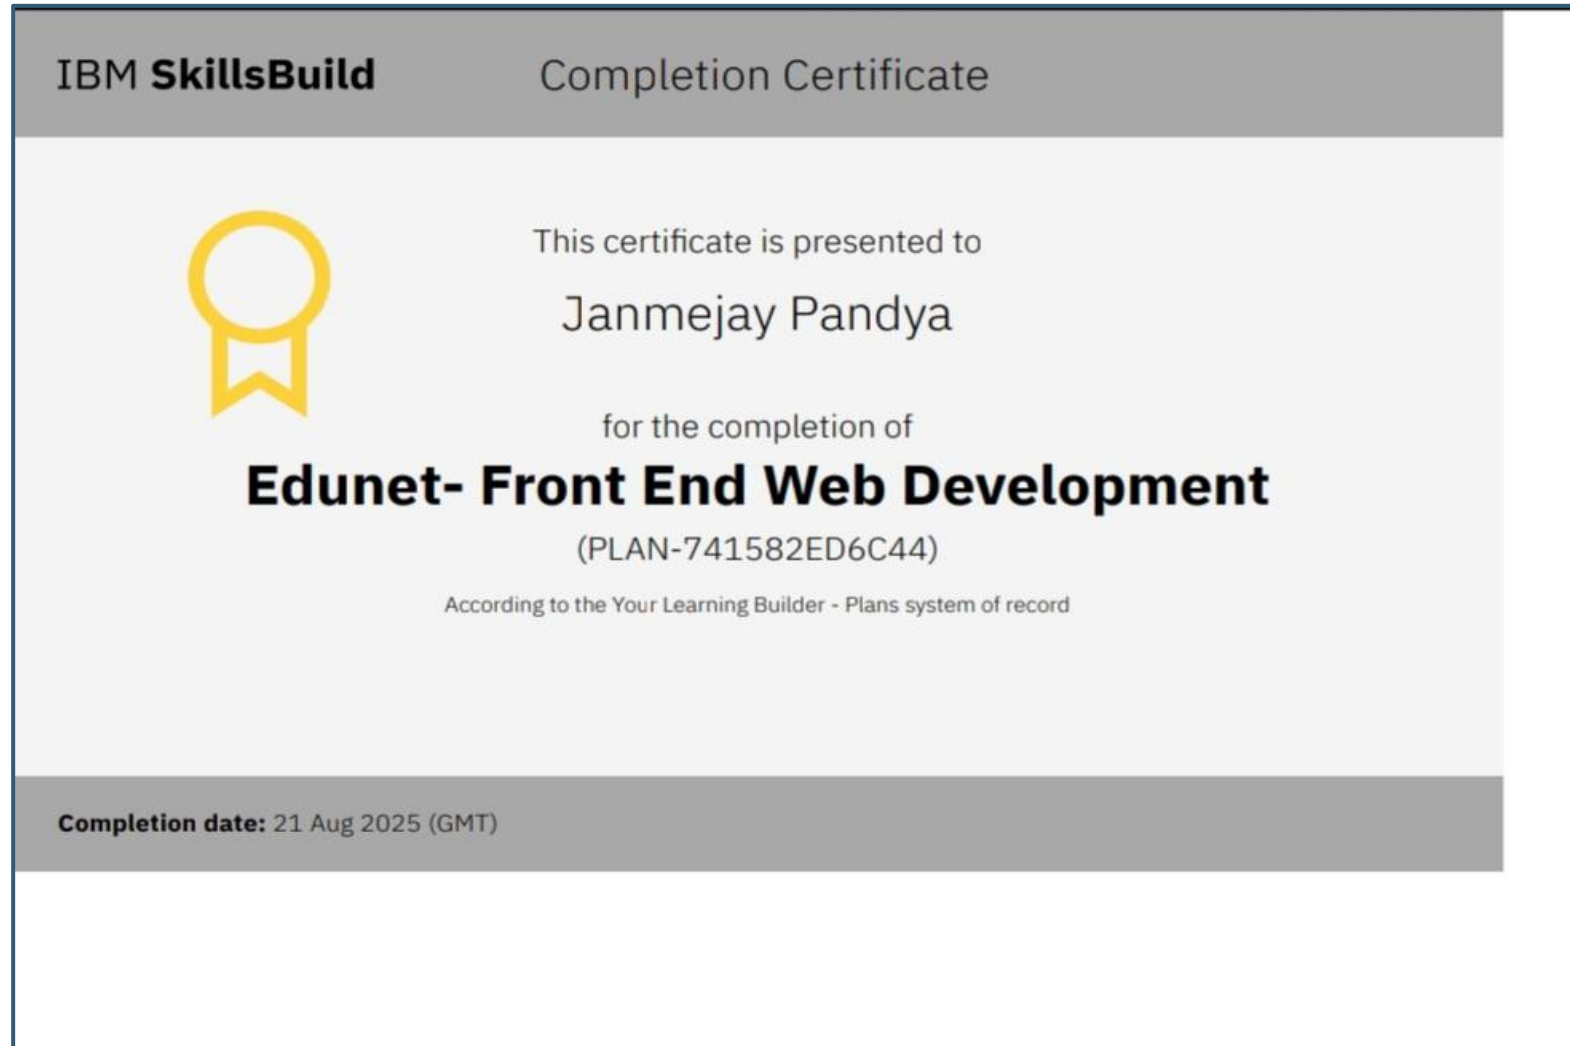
IBM SkillsBuild

Completion Certificate

This certificate is presented to

Janmejay Pandya

for the completion of

Edunet- Front End Web Development

(PLAN-741582ED6C44)

According to the Your Learning Builder - Plans system of record

Completion date: 21 Aug 2025 (GMT)